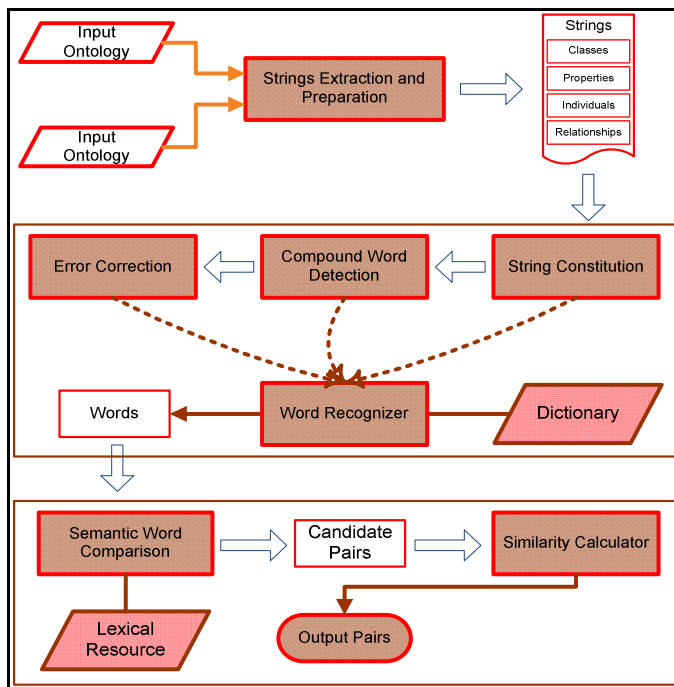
Input Ontology

Input Ontology

Strings Extraction and Preparation

Strings
Classes
Properties
Individuals
Relationships

Error Correction

Compound Word Detection

String Constitution

Words

Word Recognizer

Dictionary

Semantic Word Comparison

Candidate Pairs

Similarity Calculator

Lexical Resource

Output Pairs